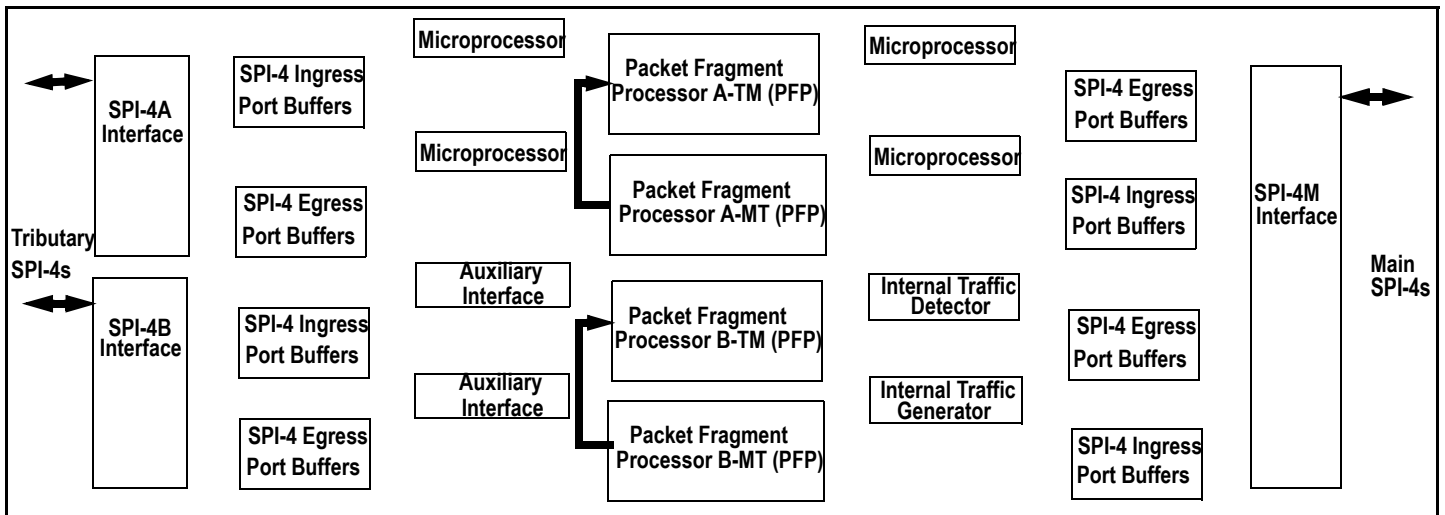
Tributary SPI-4s

SPI-4A Interface

SPI-4B Interface

SPI-4 Ingress Port Buffers

SPI-4 Egress Port Buffers

SPI-4 Ingress Port Buffers

SPI-4 Egress Port Buffers

Microprocessor

Microprocessor

Auxiliary Interface

Auxiliary Interface

Packet Fragment Processor A-TM (PFP)

Packet Fragment Processor A-MT (PFP)

Packet Fragment Processor B-TM (PFP)

Packet Fragment Processor B-MT (PFP)

Microprocessor

Microprocessor

Internal Traffic Detector

Internal Traffic Generator

SPI-4 Egress Port Buffers

SPI-4 Ingress Port Buffers

SPI-4 Egress Port Buffers

SPI-4 Ingress Port Buffers

SPI-4M Interface

Main SPI-4s